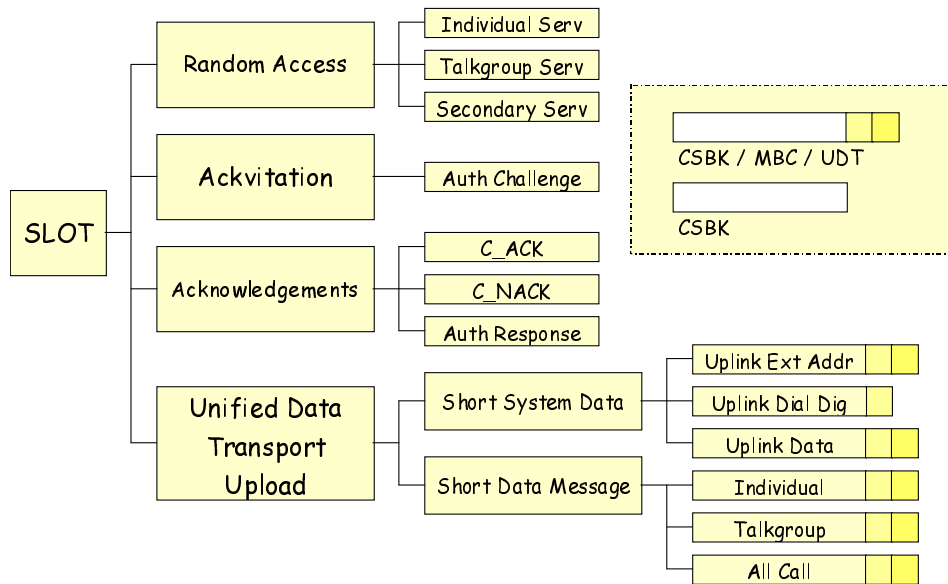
SLOT

Random Access

Individual Serv

Talkgroup Serv

Secondary Serv

Ackvitation

Auth Challenge

Acknowledgements

C_ACK

C_NACK

Auth Response

Unified Data Transport Upload

Short System Data

Uplink Ext Addr

Uplink Dial Dig

Uplink Data

Short Data Message

Individual

Talkgroup

All Call

CSBK / MBC / UDT

CSBK